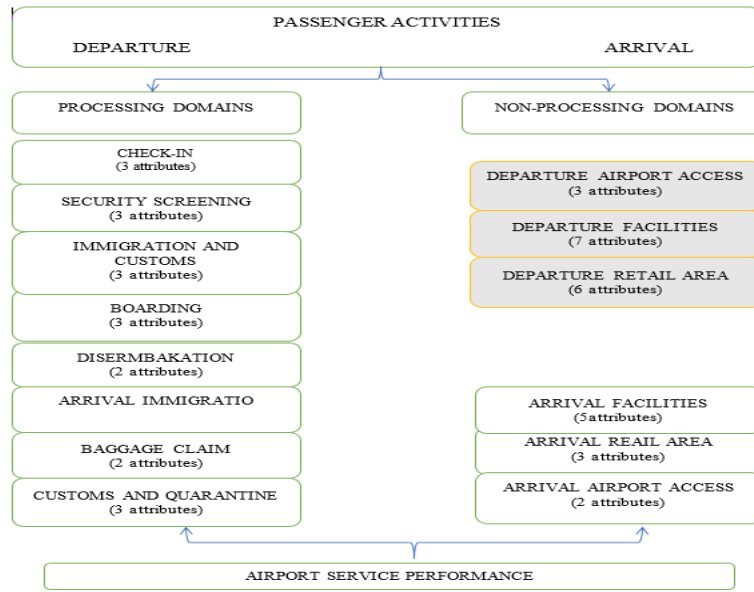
PASSENGER ACTIVITIES
DEPARTURE
ARRIVAL

PROCESSING DOMAINS

CHECK-IN
(3 attributes)

SECURITY SCREENING
(3 attributes)

IMMIGRATION AND CUSTOMS
(3 attributes)

BOARDING
(3 attributes)

DISERMBAKATION
(2 attributes)

ARRIVAL IMMIGRATIO

BAGGAGE CLAIM
(2 attributes)

CUSTOMS AND QUARANTINE
(3 attributes)

NON-PROCESSING DOMAINS

DEPARTURE AIRPORT ACCESS
(3 attributes)

DEPARTURE FACILITIES
(7 attributes)

DEPARTURE RETAIL AREA
(6 attributes)

ARRIVAL FACILITIES
(5attributes)

ARRIVAL REAIL AREA
(3 attributes)

ARRIVAL AIRPORT ACCESS
(2 attributes)

AIRPORT SERVICE PERFORMANCE